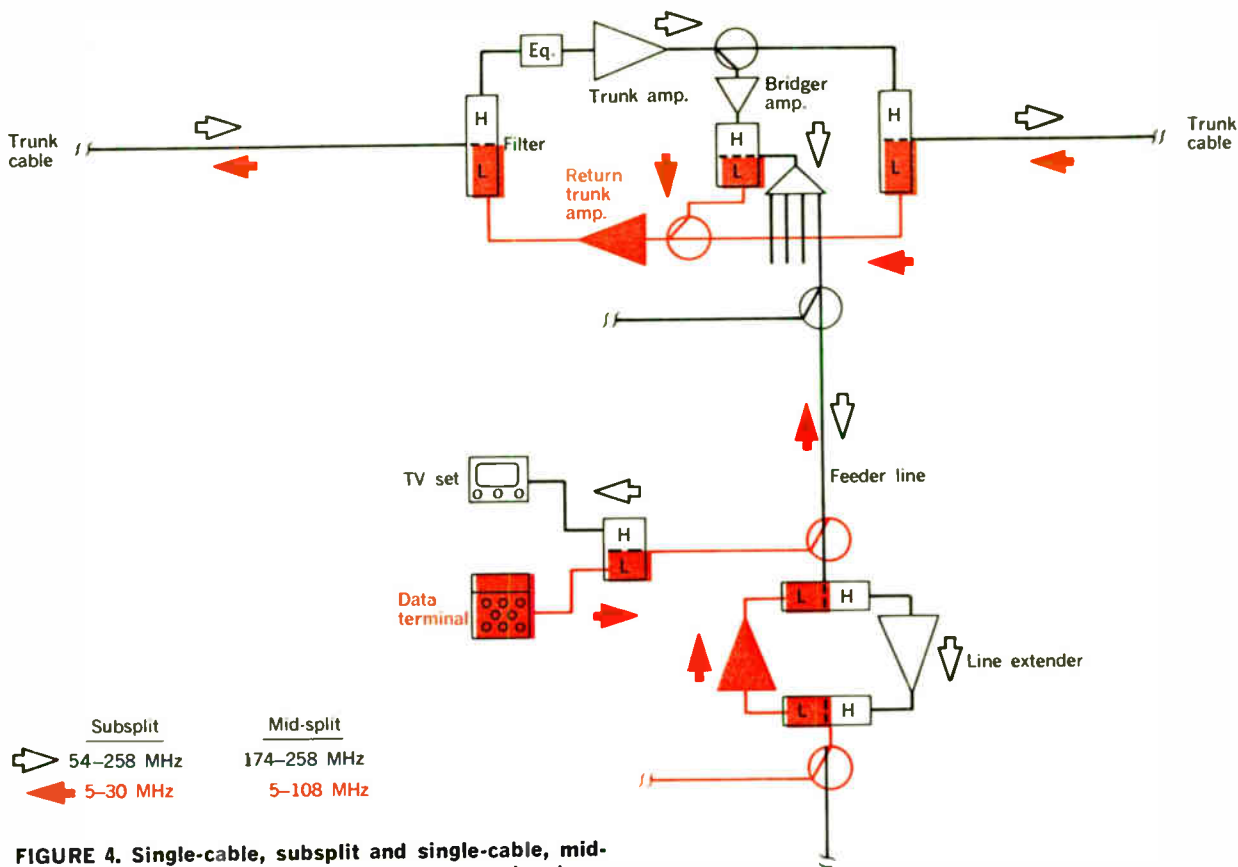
Eq.

Trunk amp.

Bridger amp.

Trunk cable

Filter

H

L

Return trunk amp.

H

L

H

L

Trunk cable

Feeder line

TV set

H

L

Data terminal

L

H

Line extender

L

H

| Subsplit | Mid-split |
|---|---|
| 54–258 MHz | 174–258 MHz |
| 5–30 MHz | 5–108 MHz |

FIGURE 4. Single-cable, subsplit and single-cable, mid-